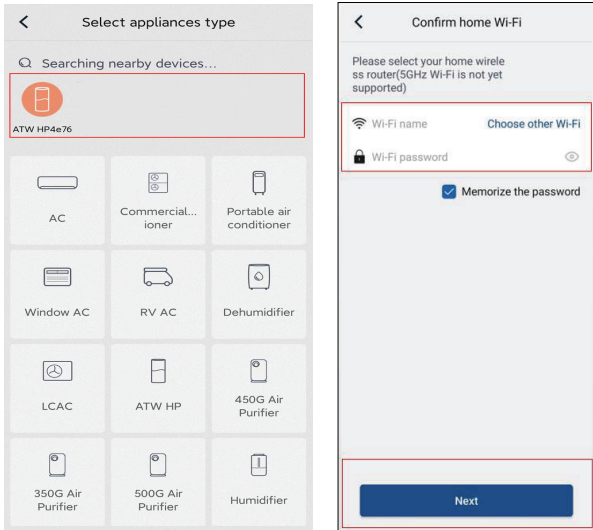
<

Select appliances type

Searching nearby devices...

ATW HP4e76

AC

Commercial... ioner

Portable air conditioner

Window AC

RV AC

Dehumidifier

LCAC

ATW HP

450G Air Purifier

350G Air Purifier

500G Air Purifier

Humidifier

<

Confirm home Wi-Fi

Please select your home wireless router(5GHz Wi-Fi is not yet supported)

Wi-Fi name

Choose other Wi-Fi

Wi-Fi password

Memorize the password

Next